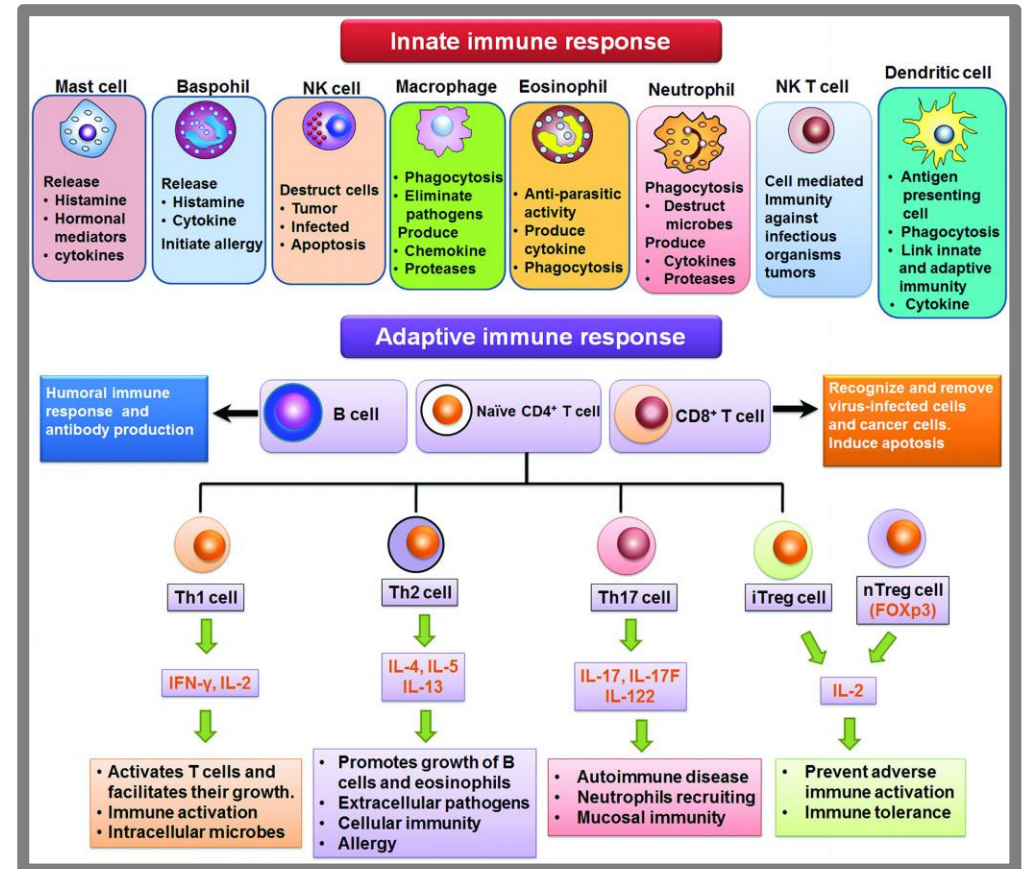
Innate immune response

Mast cell
Release
• Histamine
• Hormonal mediators
• cytokines

Baspohil
Release
• Histamine
• Cytokine
Initiate allergy

NK cell
Destruct cells
• Tumor
• Infected
• Apoptosis

Macrophage
• Phagocytosis
• Eliminate pathogens
Produce
• Chemokine
• Proteases

Eosinophil
• Anti-parasitic activity
• Produce cytokine
• Phagocytosis

Neutrophil
Phagocytosis
• Destruct microbes
Produce
• Cytokines
• Proteases

NK T cell
Cell mediated Immunity against infectious organisms tumors

Dendritic cell
• Antigen presenting cell
• Phagocytosis
• Link innate and adaptive immunity
• Cytokine

Adaptive immune response

Humoral immune response and antibody production

B cell

Naïve CD4$^+$ T cell

CD8$^+$ T cell

Recognize and remove virus-infected cells and cancer cells. Induce apoptosis

Th1 cell
IFN-γ, IL-2
• Activates T cells and facilitates their growth.
• Immune activation
• Intracellular microbes

Th2 cell
IL-4, IL-5
IL-13
• Promotes growth of B cells and eosinophils
• Extracellular pathogens
• Cellular immunity
• Allergy

Th17 cell
IL-17, IL-17F
IL-122
• Autoimmune disease
• Neutrophils recruiting
• Mucosal immunity

iTreg cell

nTreg cell
(FOXp3)

IL-2
• Prevent adverse immune activation
• Immune tolerance